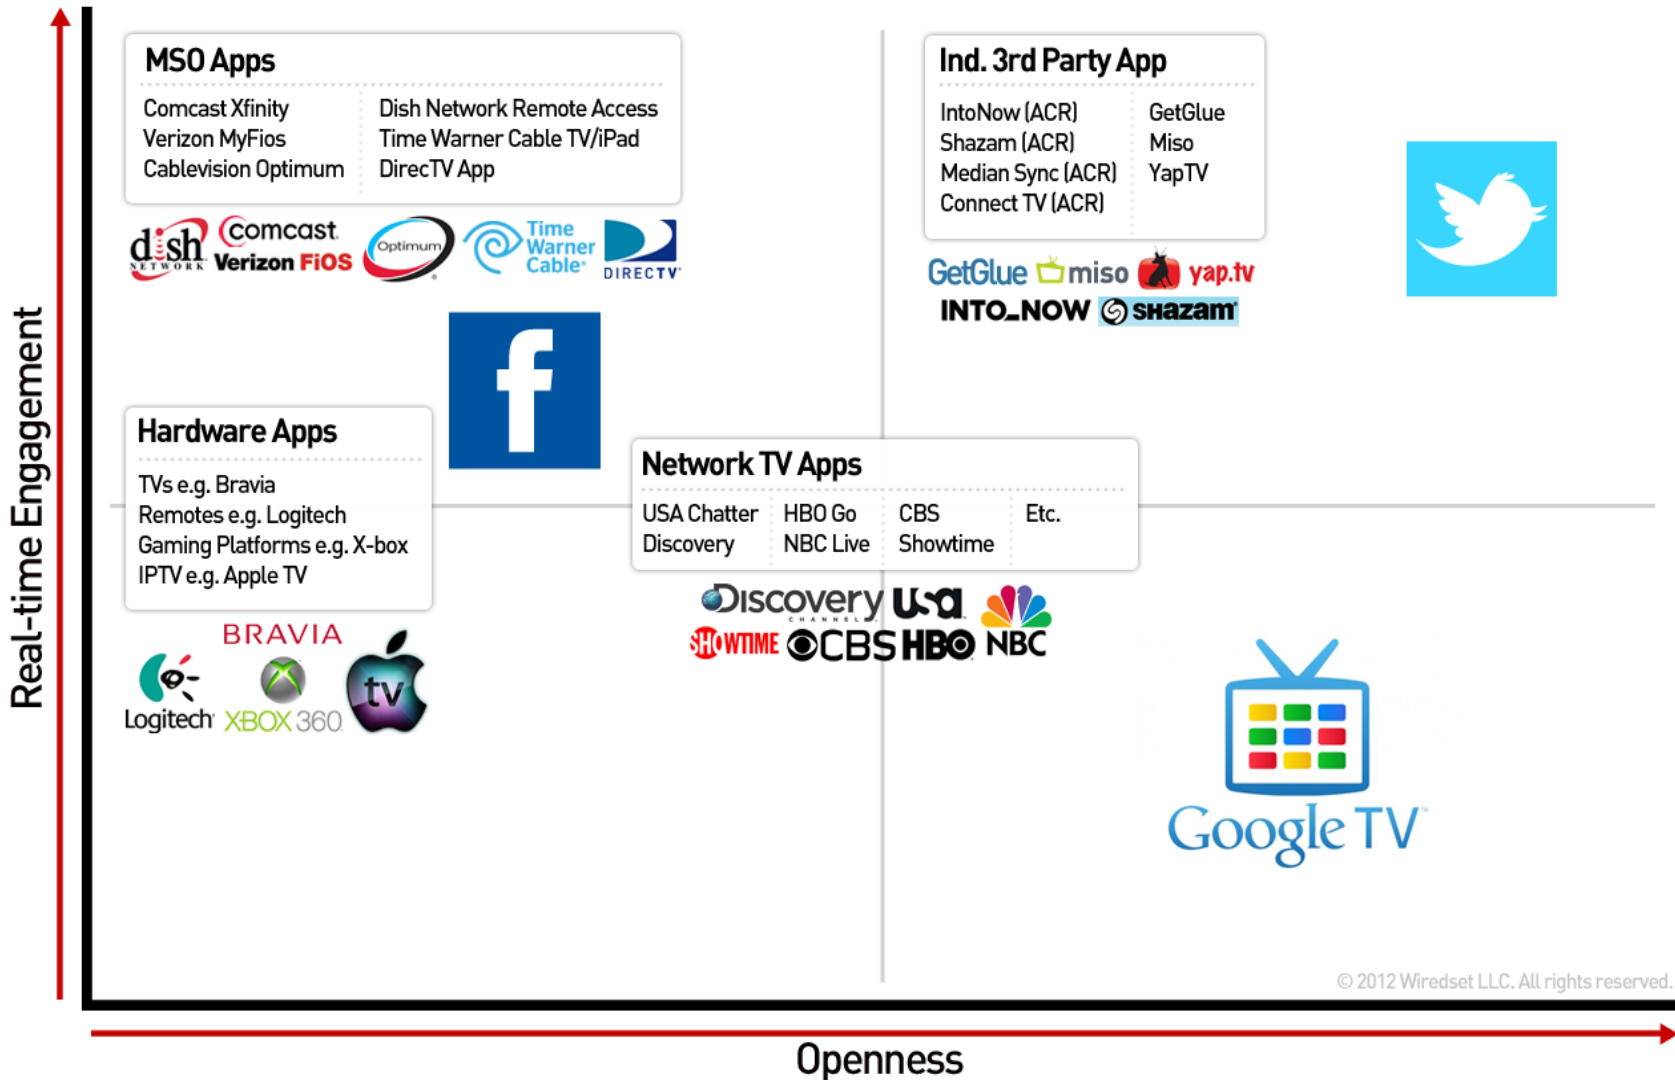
Real-time Engagement

MSO Apps

| Comcast Xfinity | Dish Network Remote Access |
|---|---|
| Verizon MyFios | Time Warner Cable TV/iPad |
| Cablevision Optimum | DirecTV App |

dish NETWORK Comcast Verizon FiOS Optimum Time Warner Cable DIRECTV

Ind. 3rd Party App

| IntoNow (ACR) | GetGlue |
|---|---|
| Shazam (ACR) | Miso |
| Median Sync (ACR) | YapTV |
| Connect TV (ACR) | |

GetGlue miso yap.tv INTO_NOW shazam

f

Hardware Apps

TVs e.g. Bravia
Remotes e.g. Logitech
Gaming Platforms e.g. X-box
IPTV e.g. Apple TV

BRAVIA Logitech XBOX 360 tv

Network TV Apps

| USA Chatter | HBO Go | CBS | Etc. |
|---|---|---|---|
| Discovery | NBC Live | Showtime | |

Discovery CHANNEL USA SHOWTIME CBS HBO NBC

Google TV

© 2012 Wiredset LLC. All rights reserved.

Openness